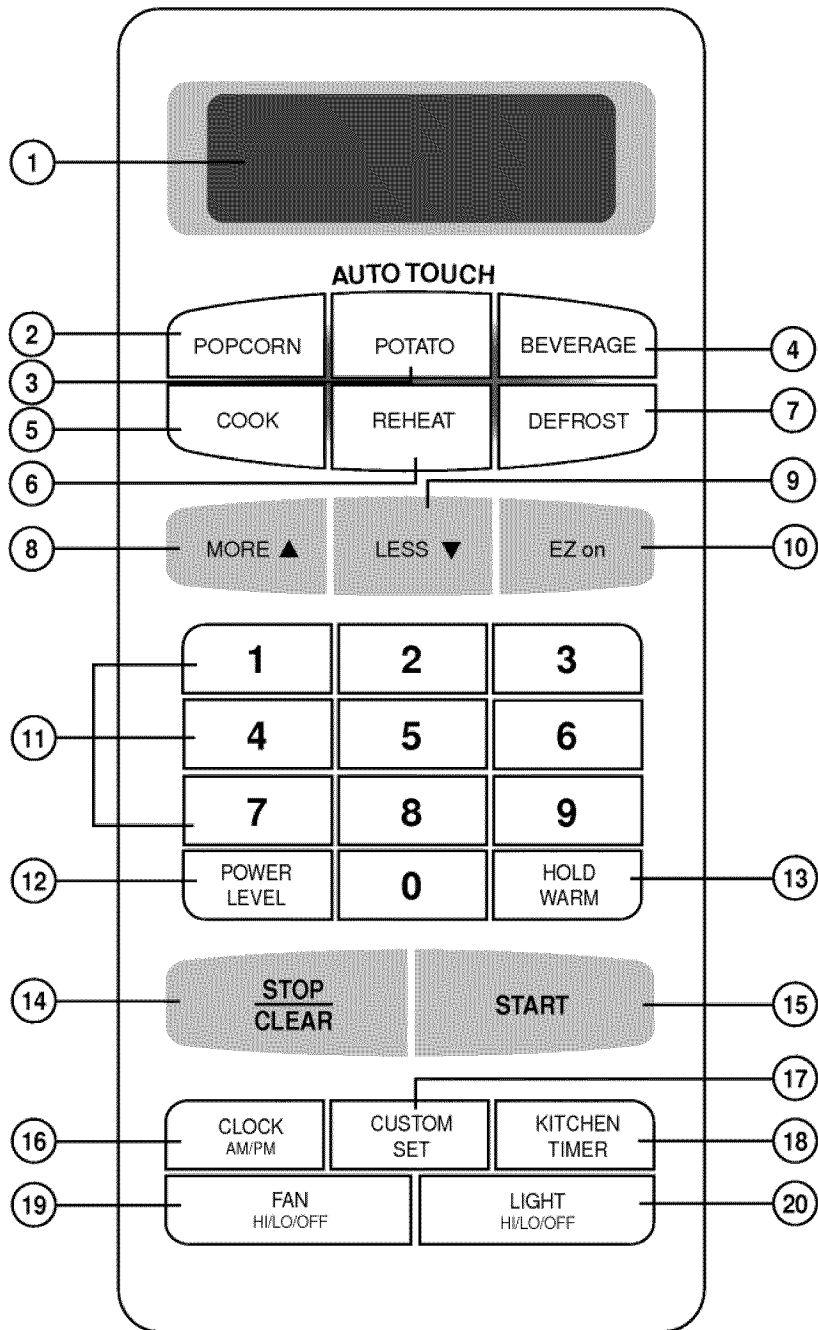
1

AUTO TOUCH

2 POPCORN
POTATO
BEVERAGE 4
3
5 COOK
REHEAT
DEFROST 7
6
9
8 MORE ▲
LESS ▼
EZ on 10

1 2 3
11 4 5 6
7 8 9
12 POWER LEVEL
0
HOLD WARM 13

14 STOP CLEAR
START 15

17
16 CLOCK AM/PM
CUSTOM SET
KITCHEN TIMER 18
19 FAN HI/LO/OFF
LIGHT HI/LO/OFF 20